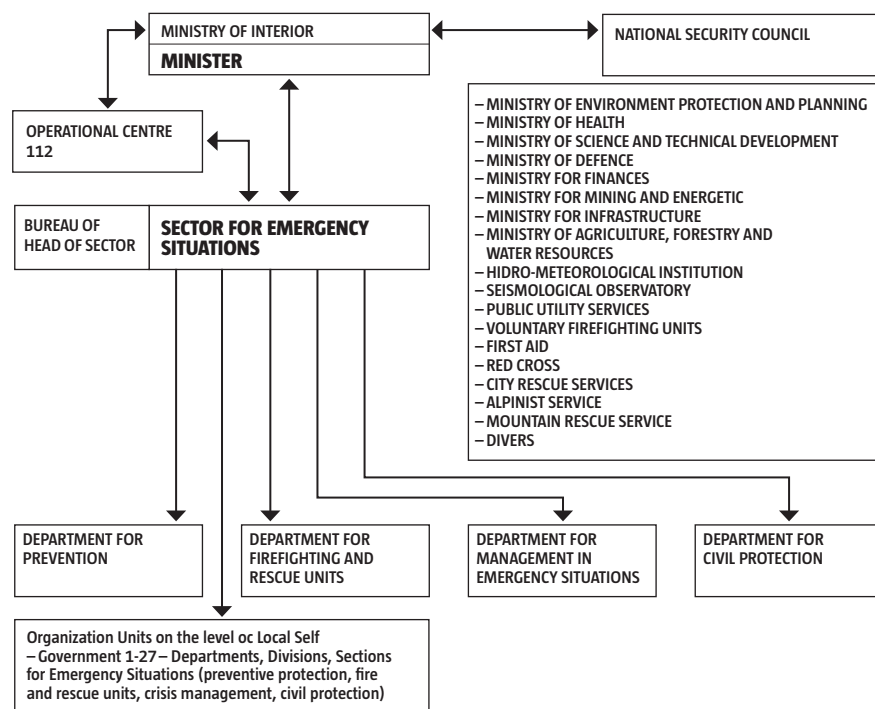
MINISTRY OF INTERIOR

MINISTER

NATIONAL SECURITY COUNCIL

OPERATIONAL CENTRE 112

– MINISTRY OF ENVIRONMENT PROTECTION AND PLANNING
– MINISTRY OF HEALTH
– MINISTRY OF SCIENCE AND TECHNICAL DEVELOPMENT
– MINISTRY OF DEFENCE
– MINISTRY FOR FINANCES
– MINISTRY FOR MINING AND ENERGETIC
– MINISTRY FOR INFRASTRUCTURE
– MINISTRY OF AGRICULTURE, FORESTRY AND WATER RESOURCES
– HIDRO-METEOROLOGICAL INSTITUTION
– SEISMOLOGICAL OBSERVATORY
– PUBLIC UTILITY SERVICES
– VOLUNTARY FIREFIGHTING UNITS
– FIRST AID
– RED CROSS
– CITY RESCUE SERVICES
– ALPINIST SERVICE
– MOUNTAIN RESCUE SERVICE
– DIVERS

BUREAU OF HEAD OF SECTOR

SECTOR FOR EMERGENCY SITUATIONS

DEPARTMENT FOR PREVENTION

DEPARTMENT FOR FIREFIGHTING AND RESCUE UNITS

DEPARTMENT FOR MANAGEMENT IN EMERGENCY SITUATIONS

DEPARTMENT FOR CIVIL PROTECTION

Organization Units on the level oc Local Self – Government 1-27 – Departments, Divisions, Sections for Emergency Situations (preventive protection, fire and rescue units, crisis management, civil protection)